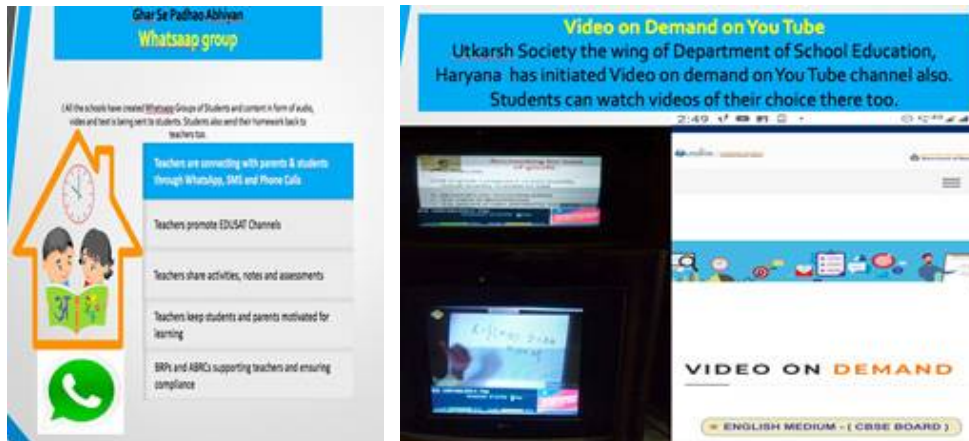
Ghar Se Padhao Abhiyan
Whatsaap group

(All the schools have created Whatsapp Groups of Students and content in form of audio, video and text is being sent to students. Students also send their homework back to teachers too.

Teachers are connecting with parents & students through WhatsApp, SMS and Phone Calls

Teachers promote EDUSAT Channels

Teachers share activities, notes and assessments

Teachers keep students and parents motivated for learning

BRPs and ABRCs supporting teachers and ensuring compliance

Video on Demand on You Tube
Utkarsh Society the wing of Department of School Education, Haryana has initiated Video on demand on You Tube channel also. Students can watch videos of their choice there too.

2:49

VIDEO ON DEMAND

ENGLISH MEDIUM - ( CBSE BOARD )